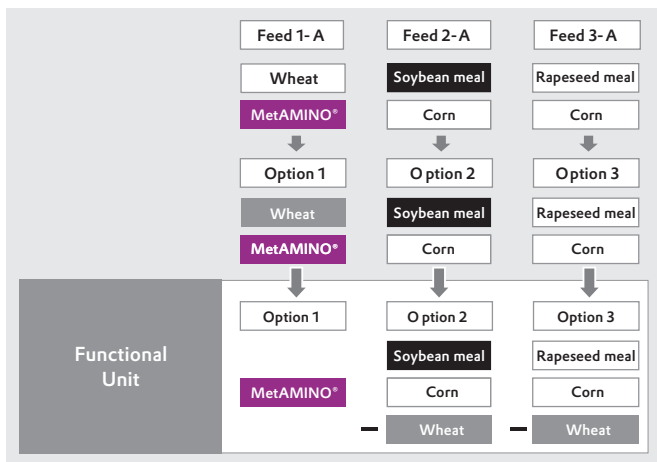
Feed 1- A

Feed 2- A

Feed 3- A

Wheat

Soybean meal

Rapeseed meal

MetAMINO®

Corn

Corn

Option 1

O ption 2

Option 3

Wheat

Soybean meal

Rapeseed meal

MetAMINO®

Corn

Corn

Functional Unit

Option 1

O ption 2

Option 3

Soybean meal

Rapeseed meal

MetAMINO®

Corn

Corn

– Wheat

– Wheat